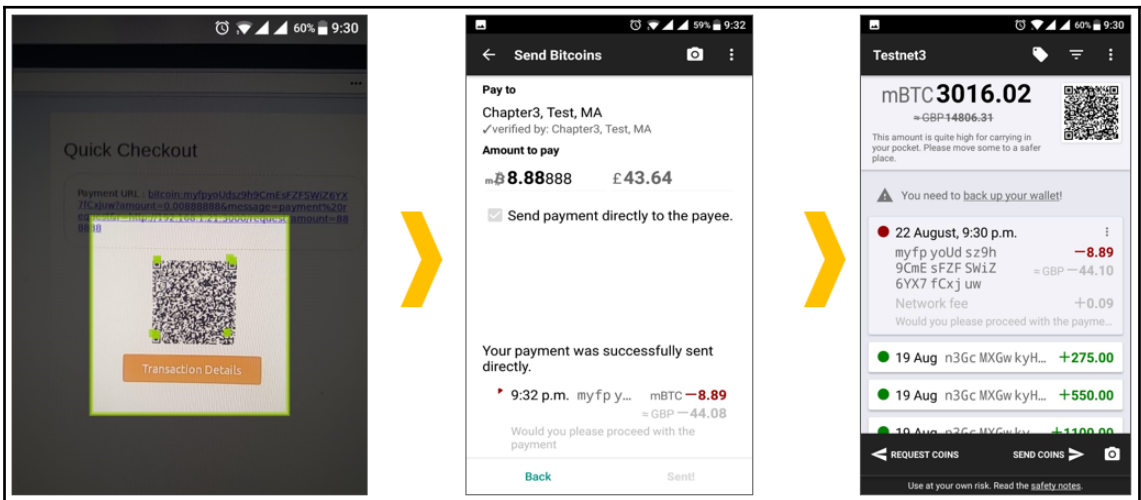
60% 9:30

Quick Checkout

Payment URL : bitcoin:myfpyoUdsz9h9CmEsFZFSWiZ6YX7fCxjuw?amount=0.00888888&message=payment%20r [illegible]=http://192.168.1.21:3000/request?amount=88 8888

Transaction Details

59% 9:32

Send Bitcoins

Pay to

Chapter3, Test, MA

✓verified by: Chapter3, Test, MA

Amount to pay

m฿ 8.88888 £43.64

Send payment directly to the payee.

Your payment was successfully sent directly.

9:32 p.m. myfpy... mBTC −8.89

≈ GBP −44.08

Would you please proceed with the payment

Back Sent!

60% 9:30

Testnet3

mBTC 3016.02

≈ GBP 14806.31

This amount is quite high for carrying in your pocket. Please move some to a safer place.

You need to back up your wallet!

22 August, 9:30 p.m.

myfp yoUd sz9h 9CmE sFZF SWiZ 6YX7 fCxj uw −8.89

≈ GBP −44.10

Network fee +0.09

Would you please proceed with the payme...

19 Aug n3Gc MXGw kyH... +275.00

19 Aug n3Gc MXGw kyH... +550.00

19 Aug n3Gc MXGw kyH... +1100.00

REQUEST COINS SEND COINS

Use at your own risk. Read the safety notes.